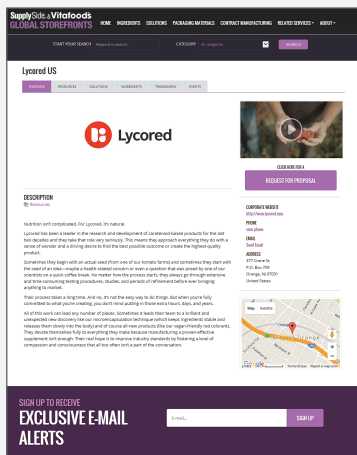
SupplySide & Vitafoods
GLOBAL STOREFRONTS

HOME INGREDIENTS SOLUTIONS PACKAGING MATERIALS CONTRACT MANUFACTURING RELATED SERVICES ABOUT

START YOUR SEARCH Keyword to search... CATEGORY All categories SEARCH

Lycored US

OVERVIEW RESOURCES SOLUTIONS INGREDIENTS TRADESHOWS EVENTS

Lycored

CLICK HERE FOR A
REQUEST FOR PROPOSAL

CORPORATE WEBSITE
http://www.lycored.com

PHONE
view phone

EMAIL
Send Email

ADDRESS
377 Crane St.
P.O. Box 759
Orange, NJ 07051
United States

DESCRIPTION
Resources

Nutrition isn't complicated. For Lycored, it's natural.

Lycored has been a leader in the research and development of carotenoid-based products for the last two decades and they take that role very seriously. This means they approach everything they do with a sense of wonder and a driving desire to find the best possible outcome or create the highest-quality product.

Sometimes they begin with an actual seed (from one of our tomato farms) and sometimes they start with the seed of an idea—maybe a health-related concern or even a question that was posed by one of our scientists on a quick coffee break. No matter how the process starts, they always go through extensive and time-consuming testing procedures, studies, and periods of refinement before ever bringing anything to market.

Their process takes a long time. And no, it's not the easy way to do things. But when you're fully committed to what you're creating, you don't mind putting in those extra hours, days, and years.

All of this work can lead any number of places. Sometimes it leads their team to a brilliant and unexpected new discovery like our microencapsulation technique (which keeps ingredients stable and releases them slowly into the body) and of course all-new products (like our vegan-friendly red colorant). They devote themselves fully to everything they make because manufacturing a proven-effective supplement isn't enough. Their real hope is to improve industry standards by fostering a level of compassion and consciousness that all too often isn't a part of the conversation.

SIGN UP TO RECEIVE
EXCLUSIVE E-MAIL ALERTS

E-mail...
SIGN UP